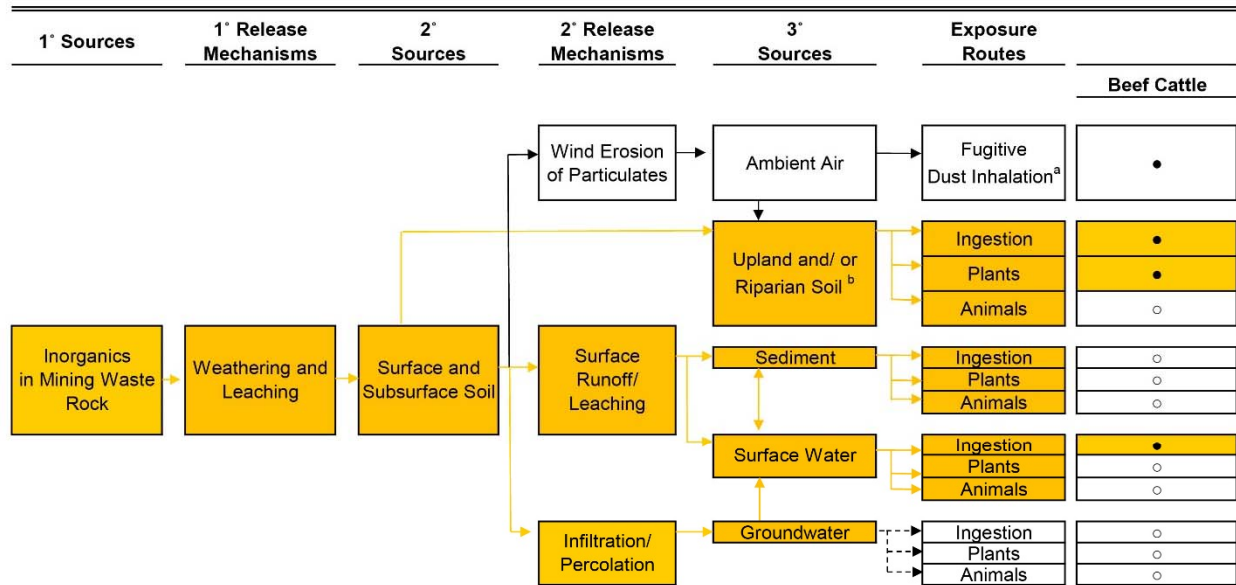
1° Sources

1° Release Mechanisms

2° Sources

2° Release Mechanisms

3° Sources

Exposure Routes

Beef Cattle

Inorganics in Mining Waste Rock

Weathering and Leaching

Surface and Subsurface Soil

Wind Erosion of Particulates

Ambient Air

Fugitive Dust Inhalation$^{a}$

●

Upland and/ or Riparian Soil $^{b}$

Ingestion

●

Plants

●

Animals

○

Surface Runoff/ Leaching

Sediment

Ingestion

○

Plants

○

Animals

○

Surface Water

Ingestion

●

Plants

○

Animals

○

Infiltration/ Percolation

Groundwater

Ingestion

○

Plants

○

Animals

○